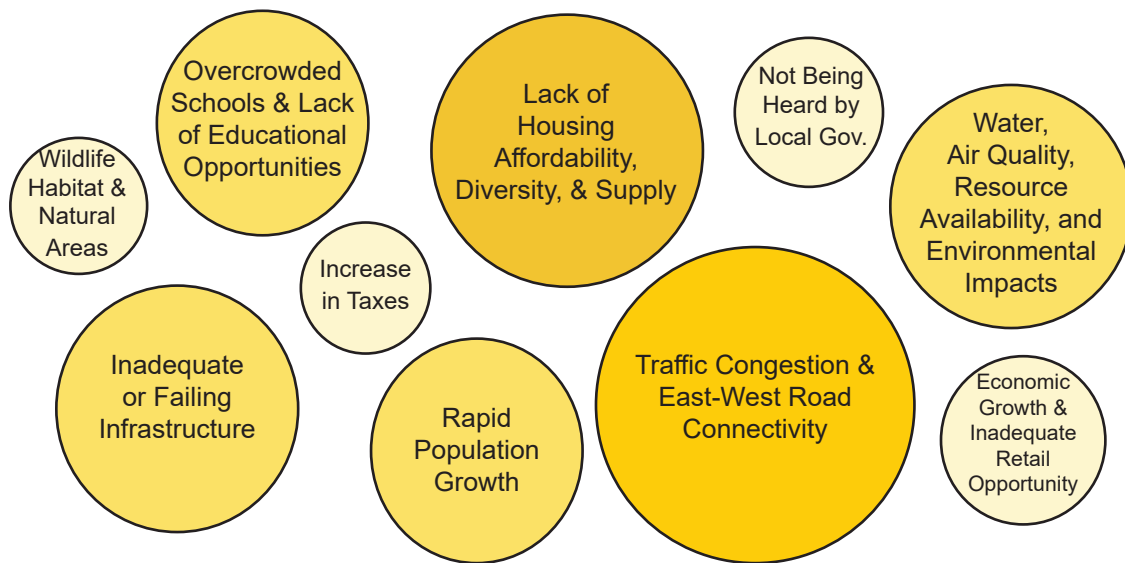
Overcrowded Schools & Lack of Educational Opportunities

Lack of Housing Affordability, Diversity, & Supply

Not Being Heard by Local Gov.

Water, Air Quality, Resource Availability, and Environmental Impacts

Wildlife Habitat & Natural Areas

Increase in Taxes

Inadequate or Failing Infrastructure

Rapid Population Growth

Traffic Congestion & East-West Road Connectivity

Economic Growth & Inadequate Retail Opportunity